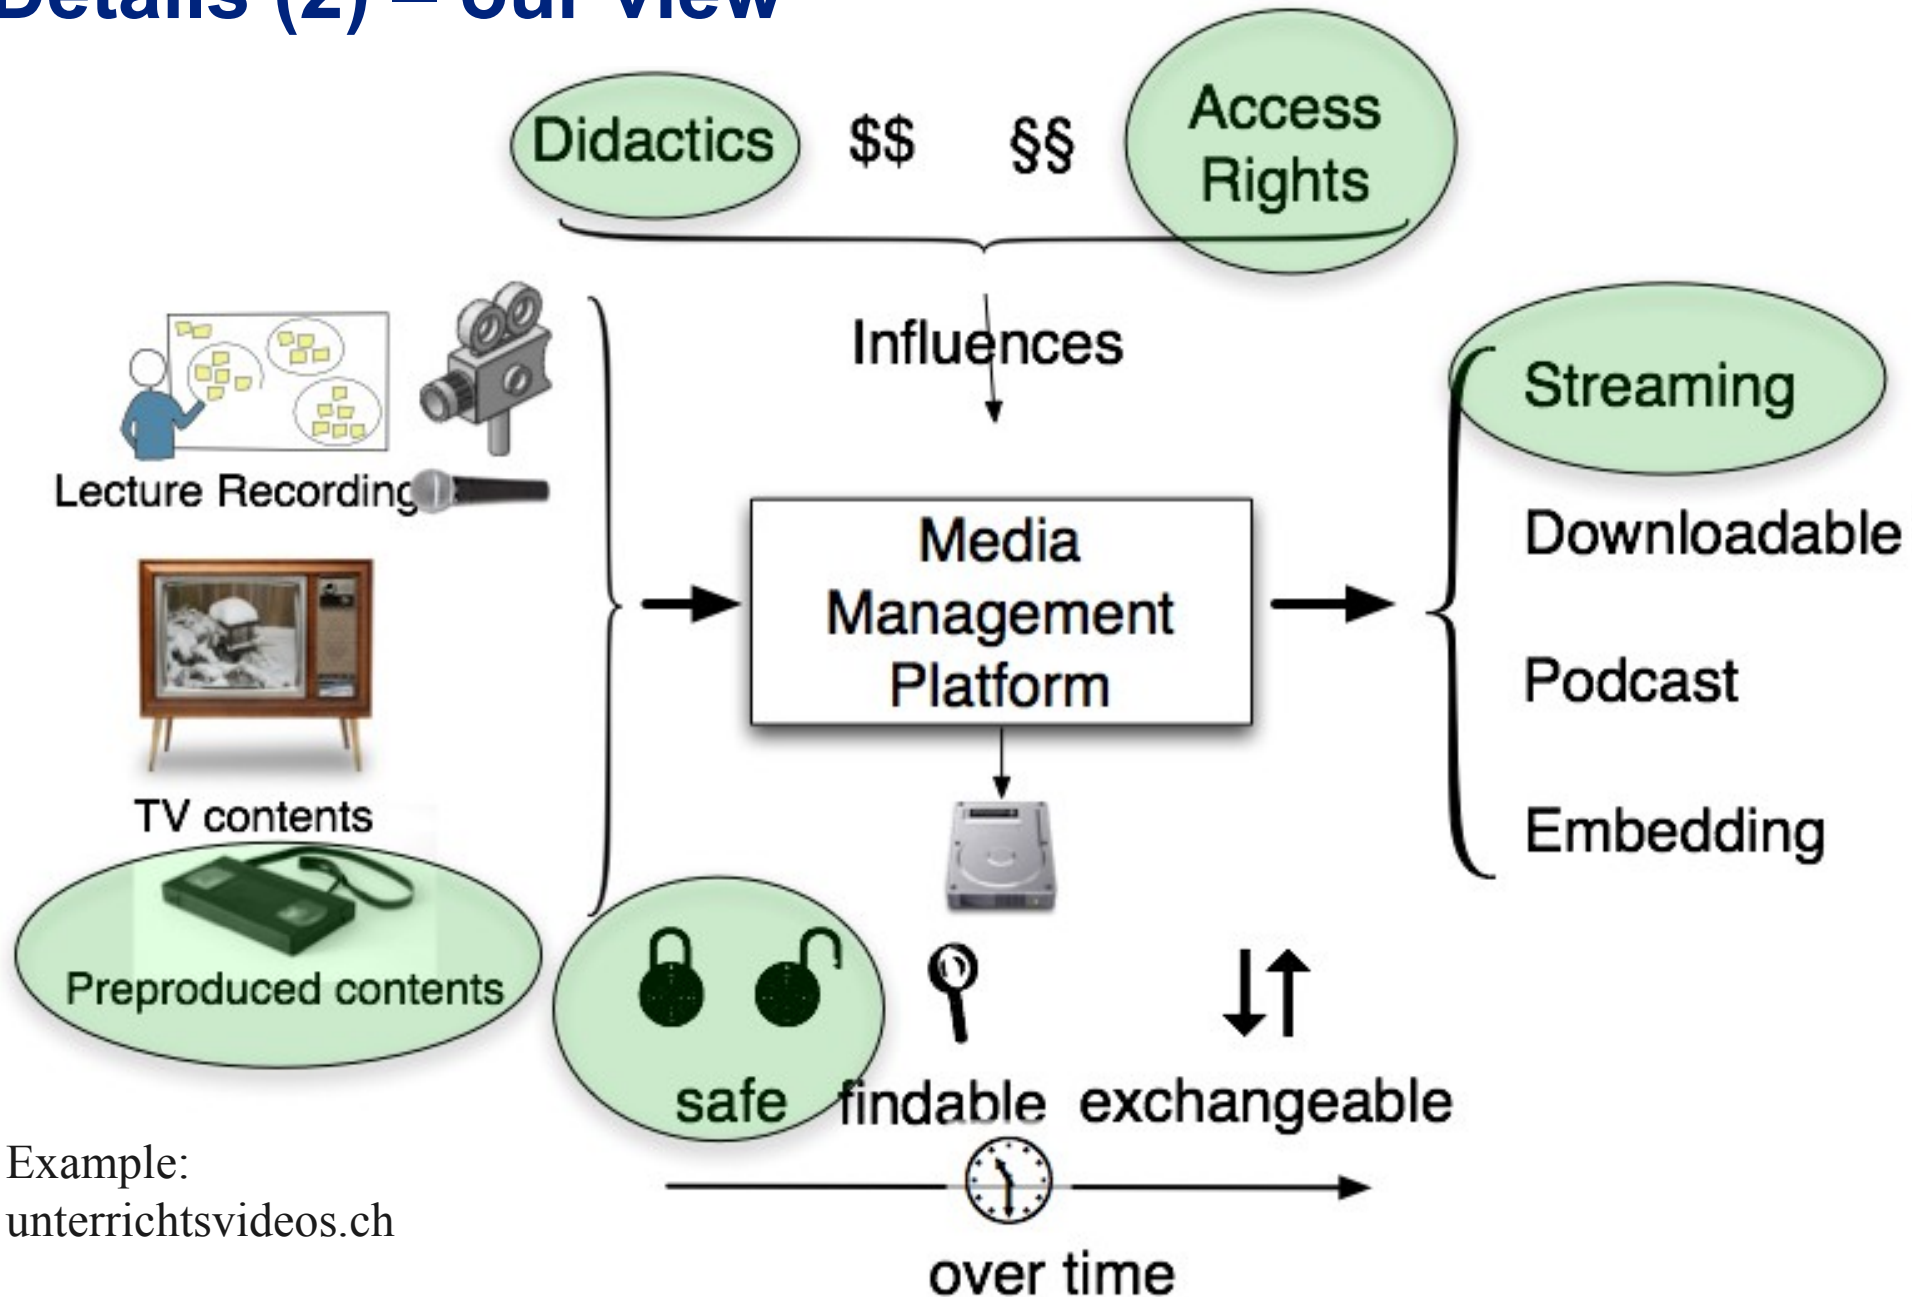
Details (2) – our view

Didactics $$ §§ Access Rights

Influences

Lecture Recording

TV contents

Preproduced contents

Media Management Platform

Streaming

Downloadable

Podcast

Embedding

safe findable exchangeable

over time

Example: unterrichtsvideos.ch